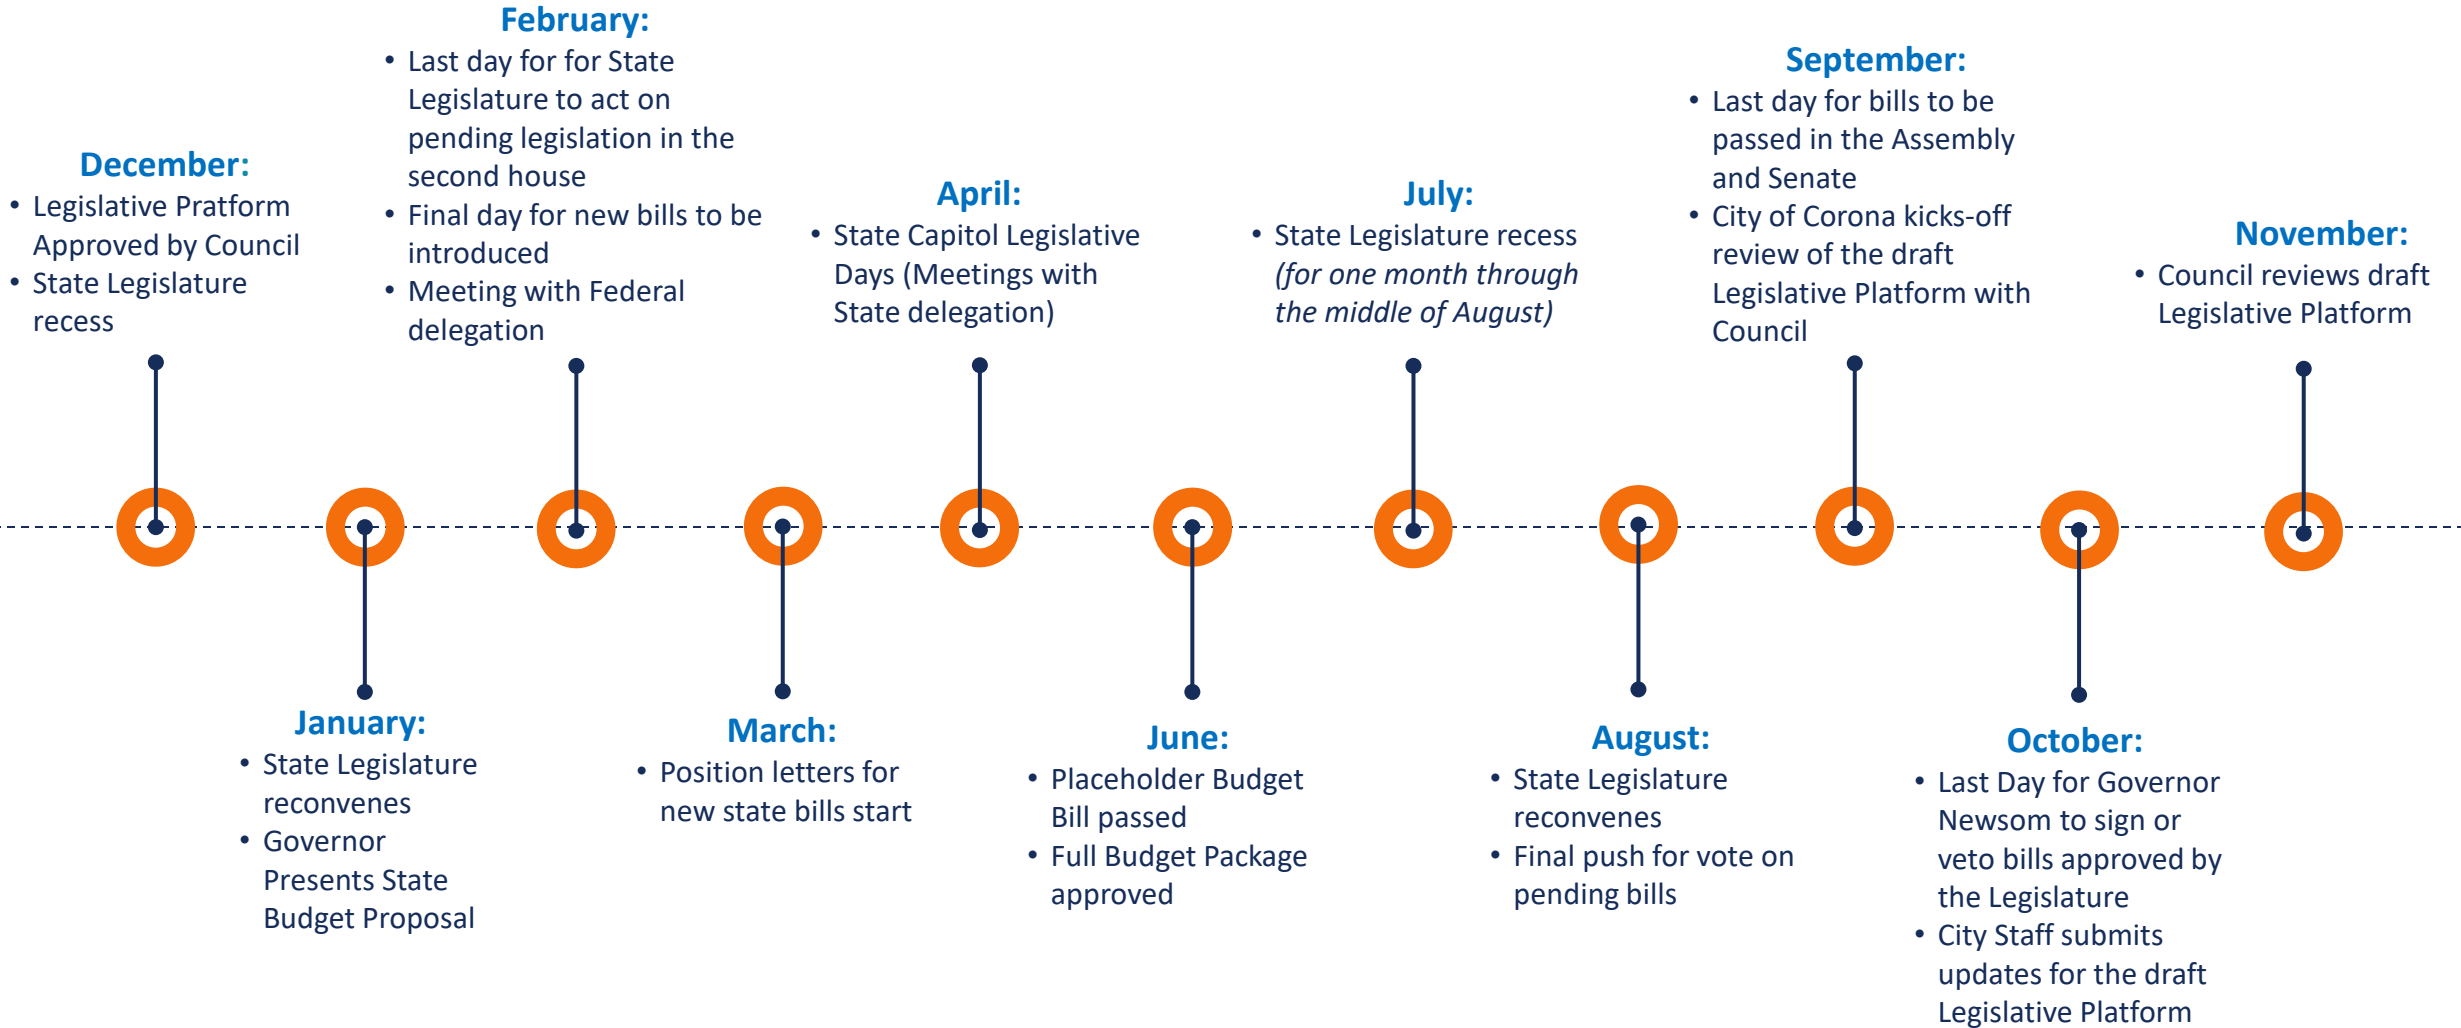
December:
• Legislative Pratform Approved by Council
• State Legislature recess

January:
• State Legislature reconvenes
• Governor Presents State Budget Proposal

February:
• Last day for for State Legislature to act on pending legislation in the second house
• Final day for new bills to be introduced
• Meeting with Federal delegation

March:
• Position letters for new state bills start

April:
• State Capitol Legislative Days (Meetings with State delegation)

June:
• Placeholder Budget Bill passed
• Full Budget Package approved

July:
• State Legislature recess *(for one month through the middle of August)*

August:
• State Legislature reconvenes
• Final push for vote on pending bills

September:
• Last day for bills to be passed in the Assembly and Senate
• City of Corona kicks-off review of the draft Legislative Platform with Council

October:
• Last Day for Governor Newsom to sign or veto bills approved by the Legislature
• City Staff submits updates for the draft Legislative Platform

November:
• Council reviews draft Legislative Platform